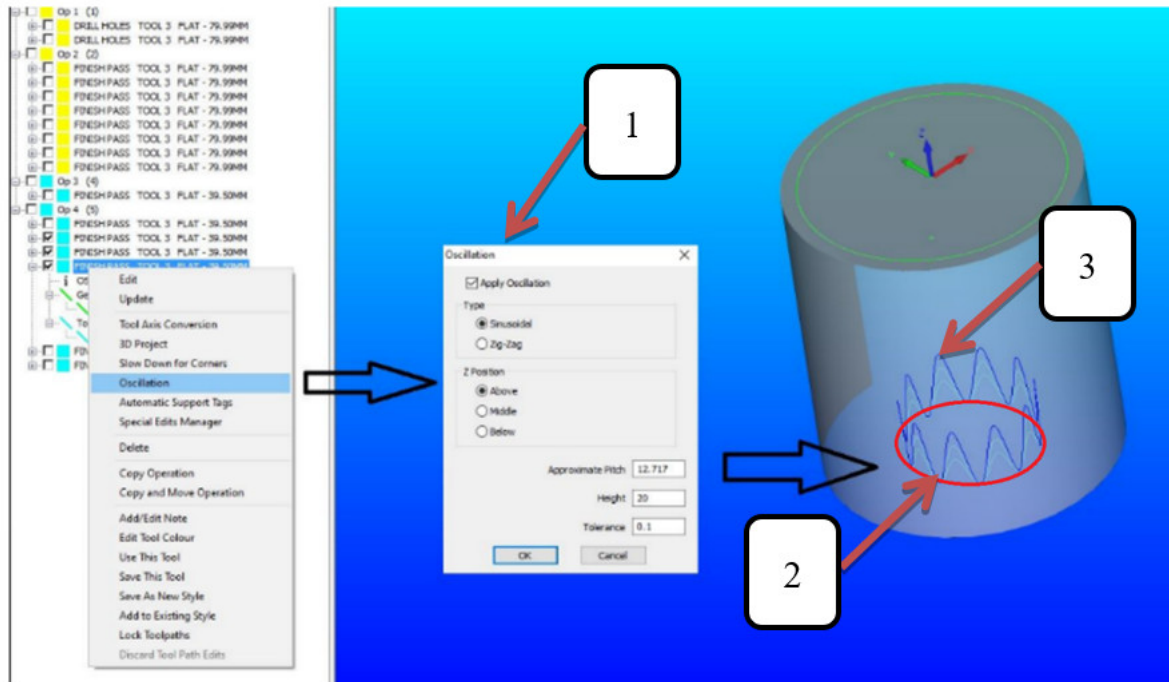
Op 1 (1)
DRILL HOLES TOOL 3 FLAT - 79.99MM
DRILL HOLES TOOL 3 FLAT - 79.99MM
Op 2 (2)
FINISH PASS TOOL 3 FLAT - 79.99MM
FINISH PASS TOOL 3 FLAT - 79.99MM
FINISH PASS TOOL 3 FLAT - 79.99MM
FINISH PASS TOOL 3 FLAT - 79.99MM
FINISH PASS TOOL 3 FLAT - 79.99MM
FINISH PASS TOOL 3 FLAT - 79.99MM
FINISH PASS TOOL 3 FLAT - 79.99MM
FINISH PASS TOOL 3 FLAT - 79.99MM
Op 3 (4)
FINISH PASS TOOL 3 FLAT - 39.50MM
Op 4 (5)
FINISH PASS TOOL 3 FLAT - 39.50MM
FINISH PASS TOOL 3 FLAT - 39.50MM
FINISH PASS TOOL 3 FLAT - 39.50MM
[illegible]

Edit
Update
Tool Axis Conversion
3D Project
Slow Down for Corners
Oscillation
Automatic Support Tags
Special Edits Manager
Delete
Copy Operation
Copy and Move Operation
Add/Edit Note
Edit Tool Colour
Use This Tool
Save This Tool
Save As New Style
Add to Existing Style
Lock Toolpaths
Discard Tool Path Edits

1

Oscillation
Apply Oscillation
Type
Sinusoidal
Zig-Zag
Z Position
Above
Middle
Below
Approximate Pitch 12.717
Height 20
Tolerance 0.1
OK
Cancel

3

2